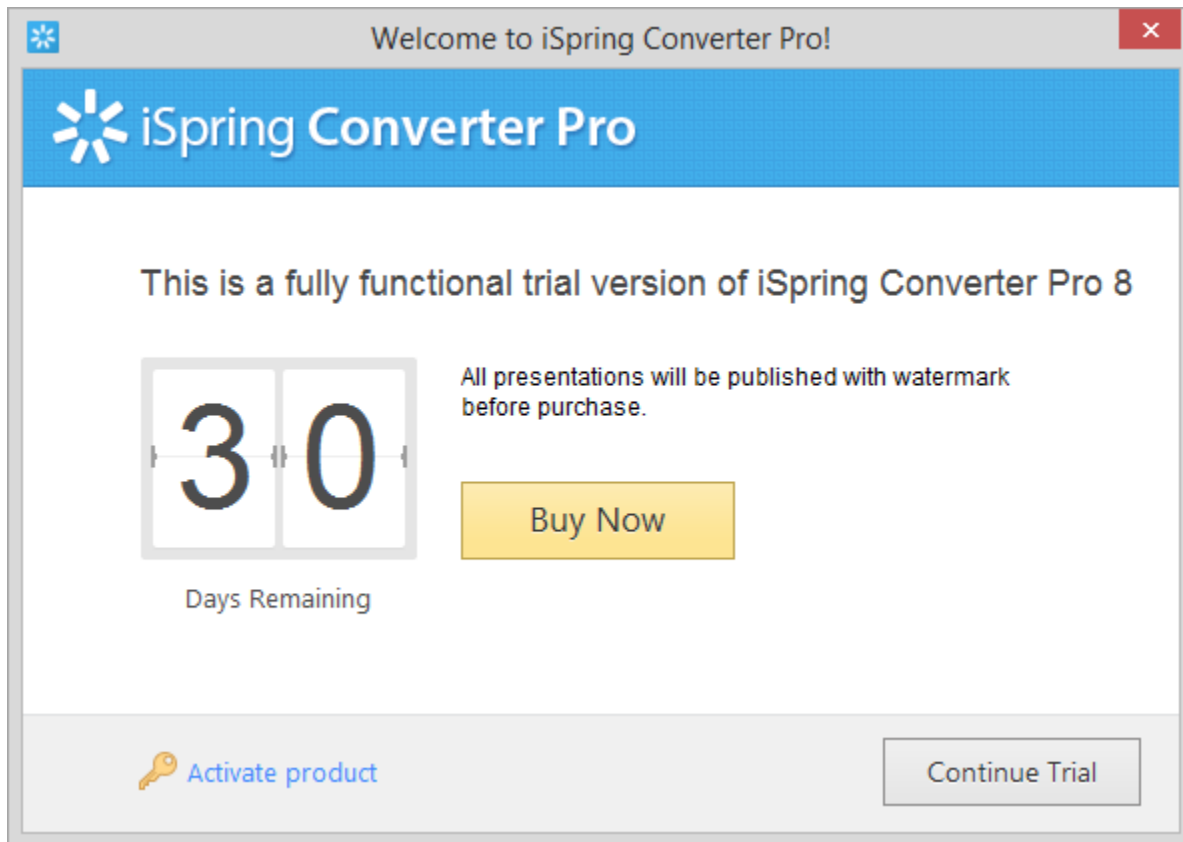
Welcome to iSpring Converter Pro!

×

iSpring Converter Pro

This is a fully functional trial version of iSpring Converter Pro 8

30

Days Remaining

All presentations will be published with watermark before purchase.

Buy Now

Activate product

Continue Trial